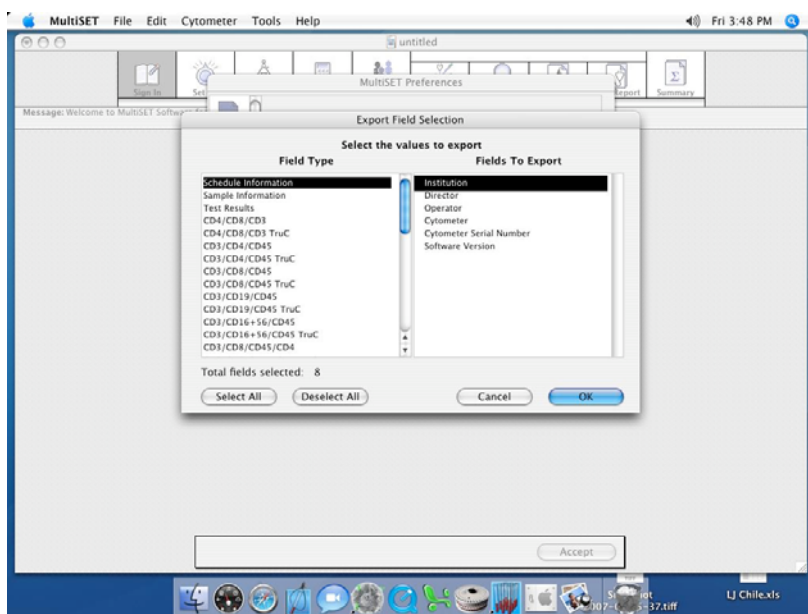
MultiSET File Edit Cytometer Tools Help

Fri 3:48 PM

untitled

Sign In

Set

MultiSET Preferences

Report

Summary

Message: Welcome to MultiSET Softw

Export Field Selection

Select the values to export

Field Type

Fields To Export

Schedule Information
Sample Information
Test Results
CD4/CD8/CD3
CD4/CD8/CD3 TruC
CD3/CD4/CD45
CD3/CD4/CD45 TruC
CD3/CD8/CD45
CD3/CD8/CD45 TruC
CD3/CD19/CD45
CD3/CD19/CD45 TruC
CD3/CD16+56/CD45
CD3/CD16+56/CD45 TruC
CD3/CD8/CD45/CD4

Institution
Director
Operator
Cytometer
Cytometer Serial Number
Software Version

Total fields selected: 8

Select All

Deselect All

Cancel

OK

Accept

S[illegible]ot
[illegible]007-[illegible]-37.tiff

LJ Chile.xls